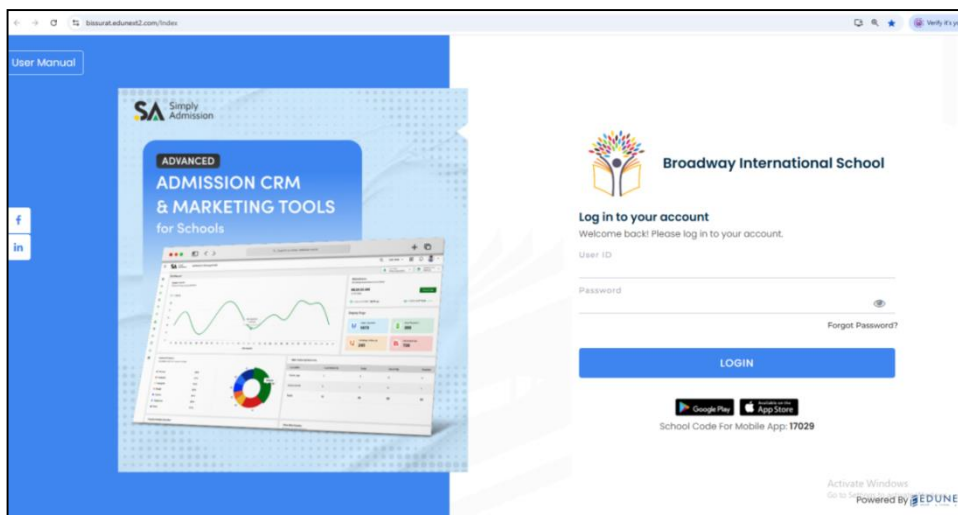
bissurat.edunext2.com/index

Verify it's y

User Manual

SA Simply Admission

ADVANCED

ADMISSION CRM & MARKETING TOOLS for Schools

f

in

Broadway International School

Log in to your account

Welcome back! Please log in to your account.

User ID

Password

Forgot Password?

LOGIN

Google Play

App Store

School Code For Mobile App: 17029

Activate Windows

Go to Se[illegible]

Powered By EDUNE